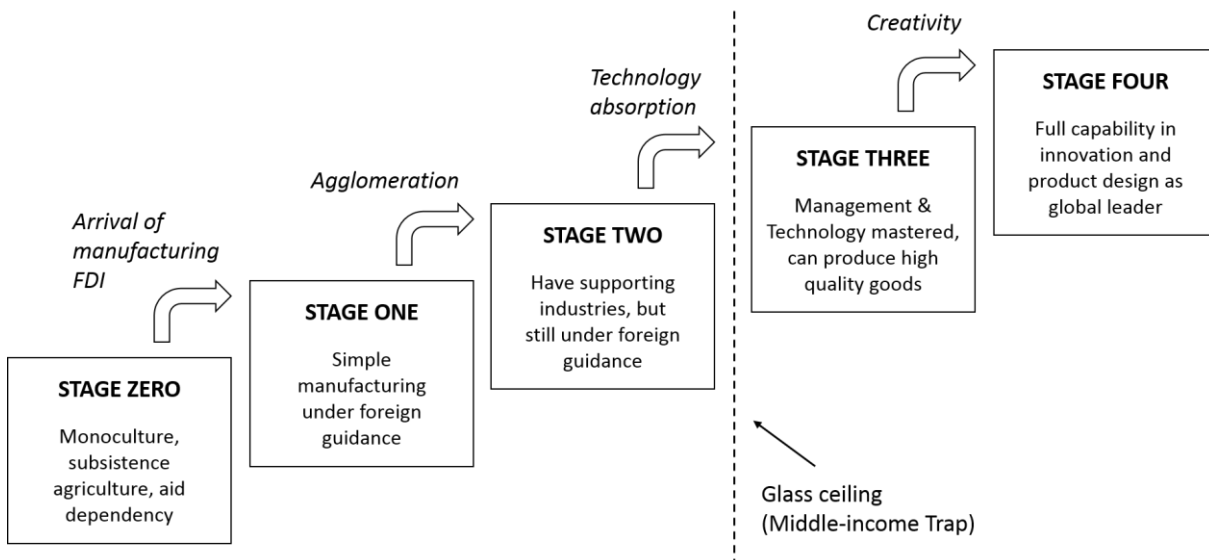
STAGE ZERO

Monoculture, subsistence agriculture, aid dependency

Arrival of manufacturing FDI

STAGE ONE

Simple manufacturing under foreign guidance

Agglomeration

STAGE TWO

Have supporting industries, but still under foreign guidance

Technology absorption

STAGE THREE

Management & Technology mastered, can produce high quality goods

Creativity

STAGE FOUR

Full capability in innovation and product design as global leader

Glass ceiling (Middle-income Trap)